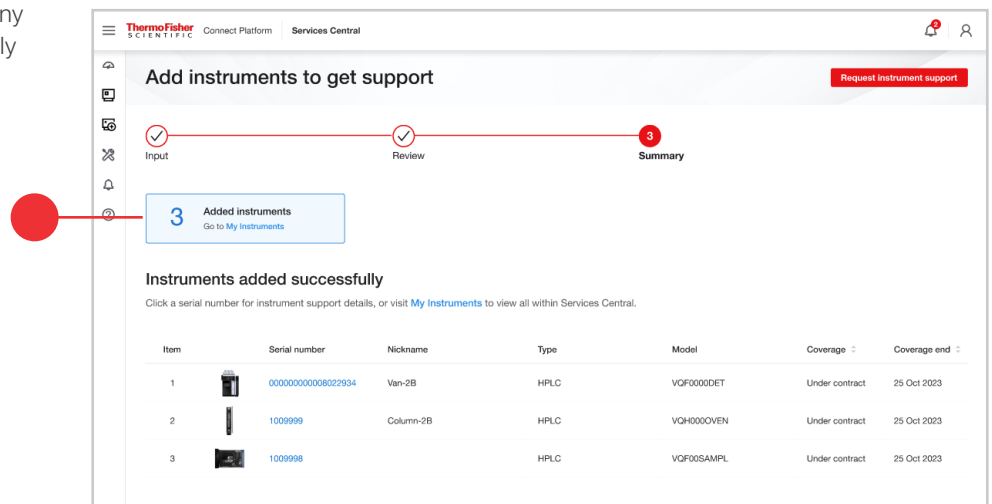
ny
ly

ThermoFisher SCIENTIFIC Connect Platform Services Central

2

Add instruments to get support

Request instrument support

Input

Review

3
Summary

3 Added instruments
Go to My Instruments

Instruments added successfully

Click a serial number for instrument support details, or visit My Instruments to view all within Services Central.

| Item | | Serial number | Nickname | Type | Model | Coverage | Coverage end |
|---|---|---|---|---|---|---|---|
| 1 | | 000000000008022934 | Van-2B | HPLC | VQF0000DET | Under contract | 25 Oct 2023 |
| 2 | | 1009999 | Column-2B | HPLC | VQH000OVEN | Under contract | 25 Oct 2023 |
| 3 | | 1009998 | | HPLC | VQF00SAMPL | Under contract | 25 Oct 2023 |